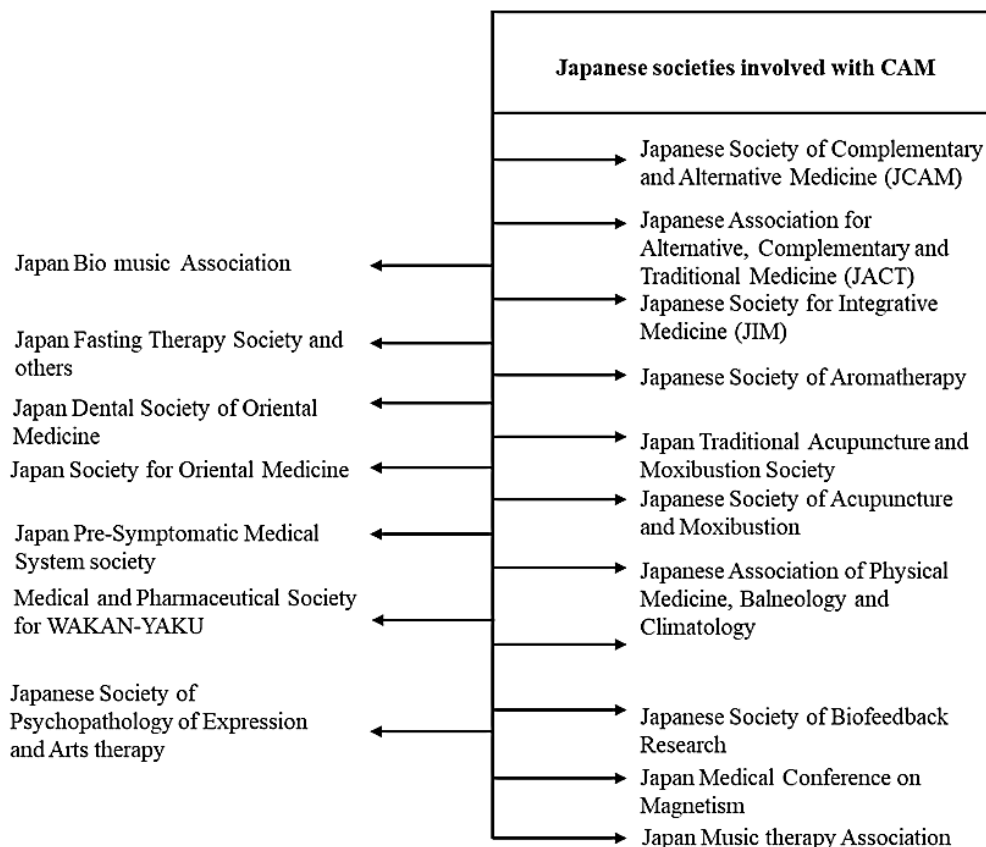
Japanese societies involved with CAM

Japanese Society of Complementary and Alternative Medicine (JCAM)

Japanese Association for Alternative, Complementary and Traditional Medicine (JACT)

Japanese Society for Integrative Medicine (JIM)

Japanese Society of Aromatherapy

Japan Traditional Acupuncture and Moxibustion Society

Japanese Society of Acupuncture and Moxibustion

Japanese Association of Physical Medicine, Balneology and Climatology

Japanese Society of Biofeedback Research

Japan Medical Conference on Magnetism

Japan Music therapy Association

Japan Bio music Association

Japan Fasting Therapy Society and others

Japan Dental Society of Oriental Medicine

Japan Society for Oriental Medicine

Japan Pre-Symptomatic Medical System society

Medical and Pharmaceutical Society for WAKAN-YAKU

Japanese Society of Psychopathology of Expression and Arts therapy